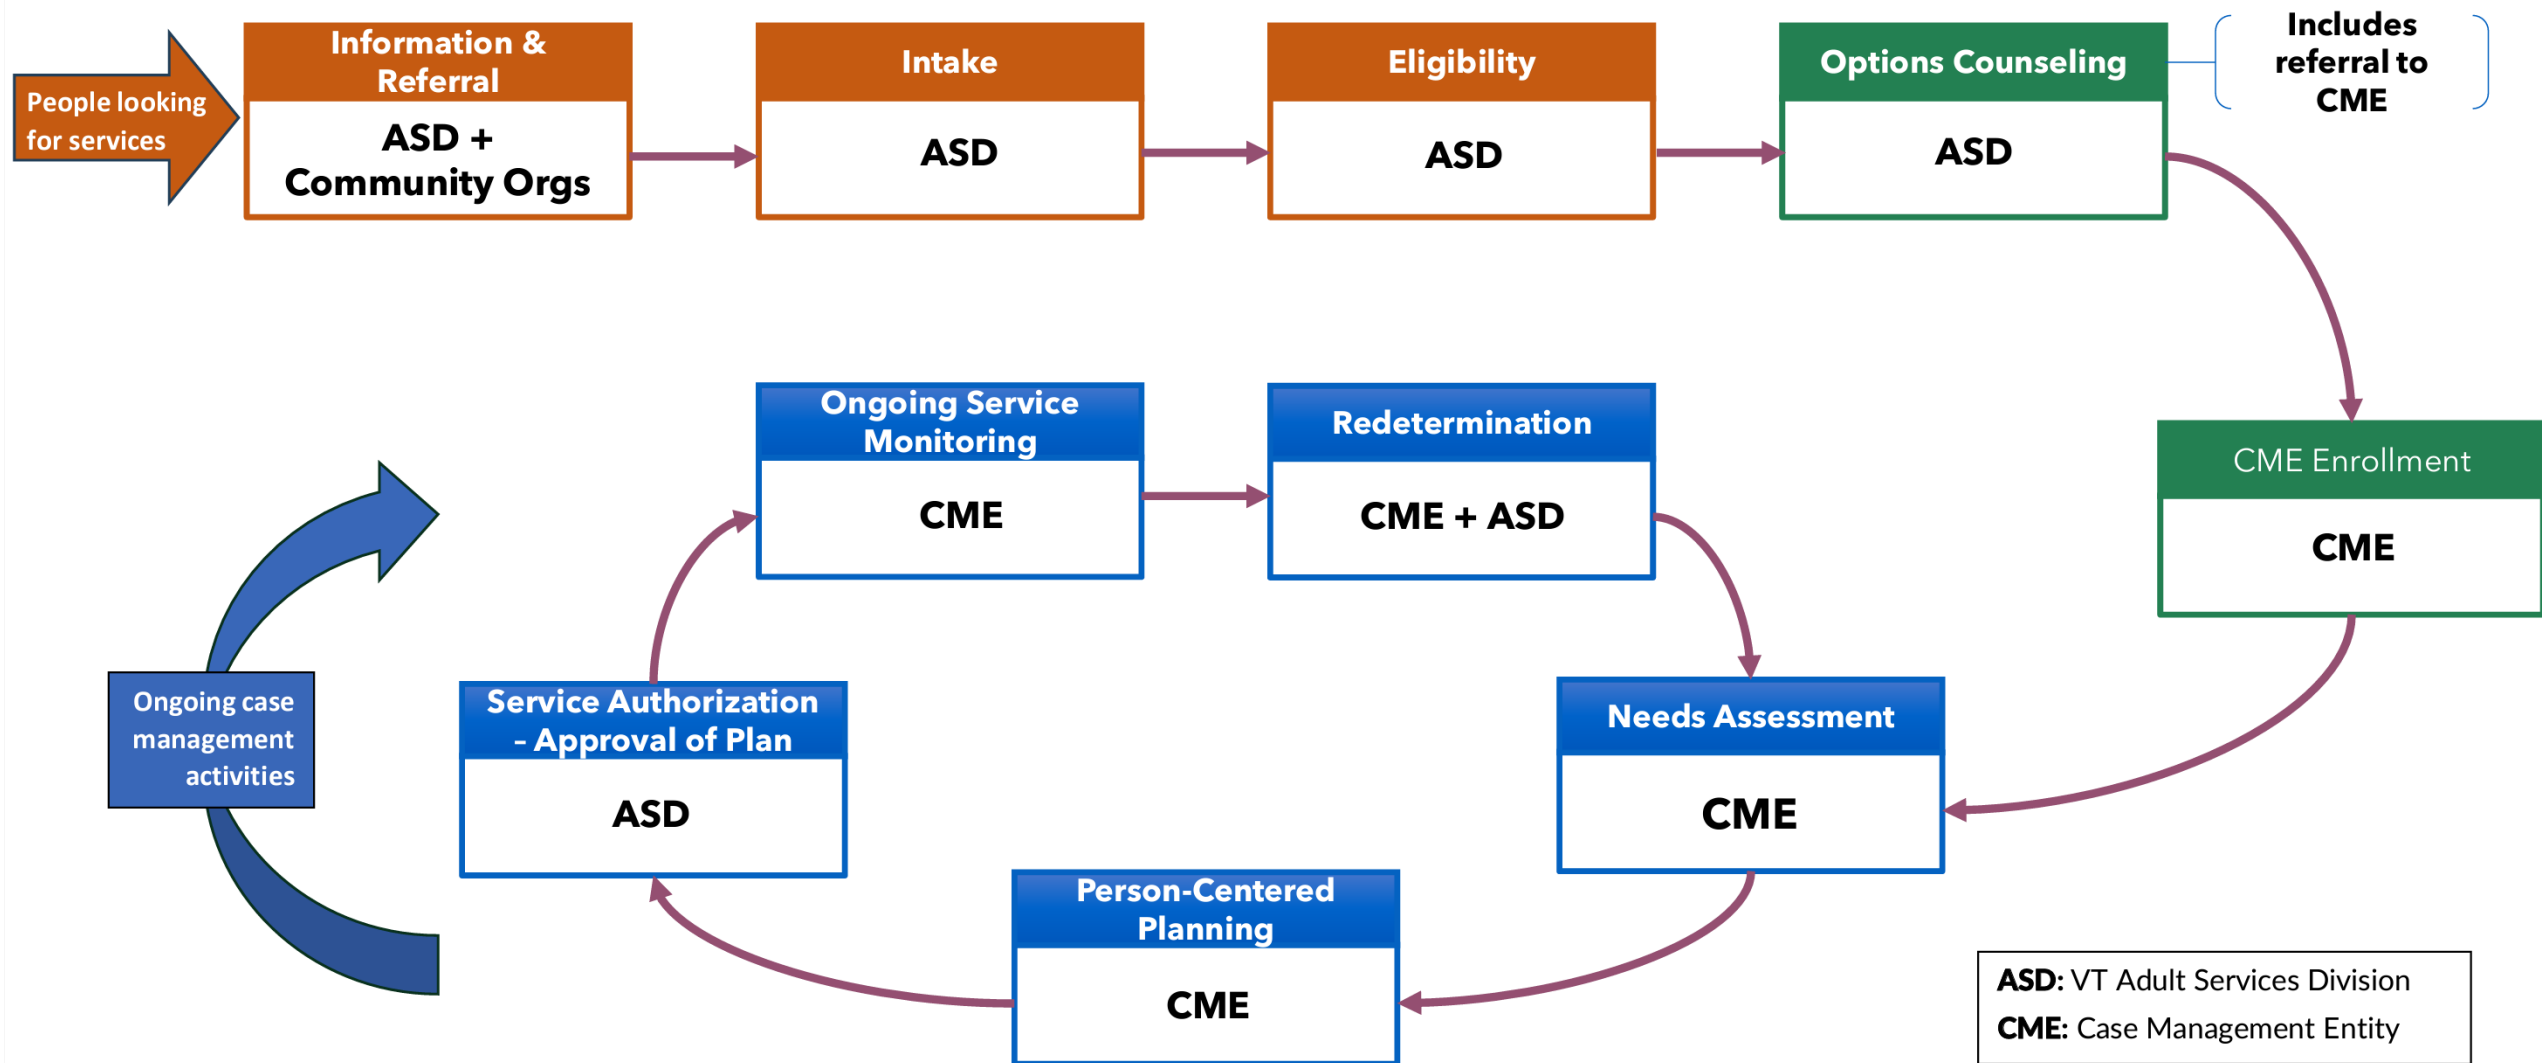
People looking for services

Information & Referral

ASD + Community Orgs

Intake

ASD

Eligibility

ASD

Options Counseling

ASD

Includes referral to CME

CME Enrollment

CME

Needs Assessment

CME

Person-Centered Planning

CME

Service Authorization – Approval of Plan

ASD

Ongoing Service Monitoring

CME

Redetermination

CME + ASD

Ongoing case management activities

**ASD:** VT Adult Services Division
**CME:** Case Management Entity